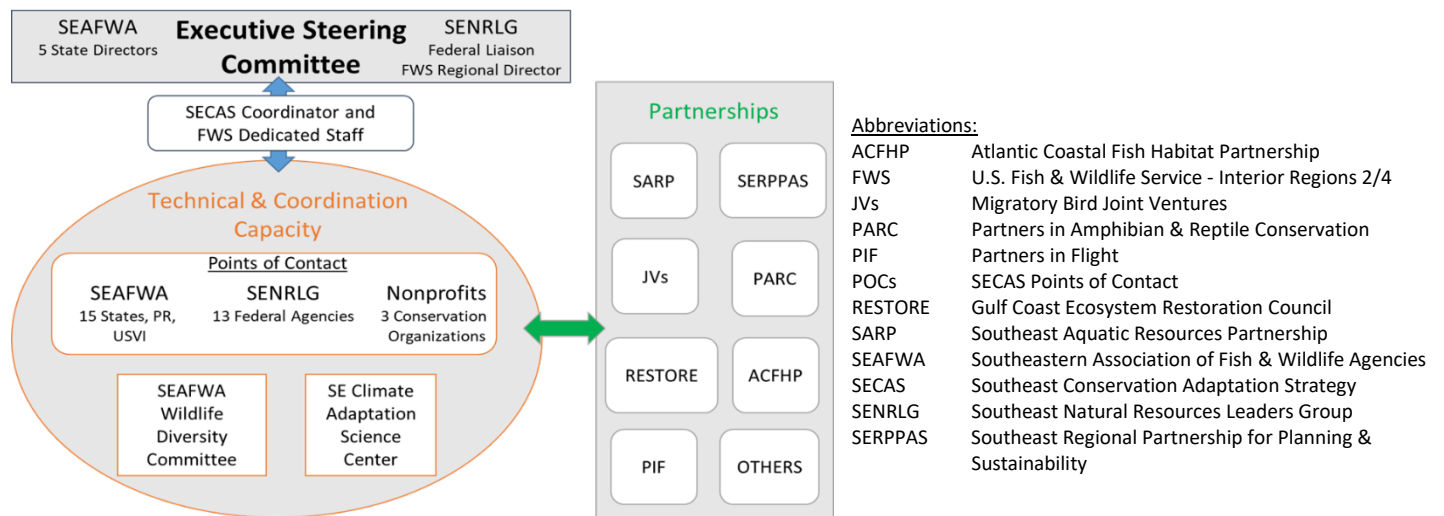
SEAFWA
5 State Directors

Executive Steering Committee

SENRLG
Federal Liaison
FWS Regional Director

SECAS Coordinator and FWS Dedicated Staff

Technical & Coordination Capacity

Points of Contact

SEAFWA
15 States, PR, USVI

SENRLG
13 Federal Agencies

Nonprofits
3 Conservation Organizations

SEAFWA Wildlife Diversity Committee

SE Climate Adaptation Science Center

Partnerships

SARP

SERPPAS

JVs

PARC

RESTORE

ACFHP

PIF

OTHERS

Abbreviations:

| | |
|---|---|
| ACFHP | Atlantic Coastal Fish Habitat Partnership |
| FWS | U.S. Fish & Wildlife Service - Interior Regions 2/4 |
| JVs | Migratory Bird Joint Ventures |
| PARC | Partners in Amphibian & Reptile Conservation |
| PIF | Partners in Flight |
| POCs | SECAS Points of Contact |
| RESTORE | Gulf Coast Ecosystem Restoration Council |
| SARP | Southeast Aquatic Resources Partnership |
| SEAFWA | Southeastern Association of Fish & Wildlife Agencies |
| SECAS | Southeast Conservation Adaptation Strategy |
| SENRLG | Southeast Natural Resources Leaders Group |
| SERPPAS | Southeast Regional Partnership for Planning & Sustainability |